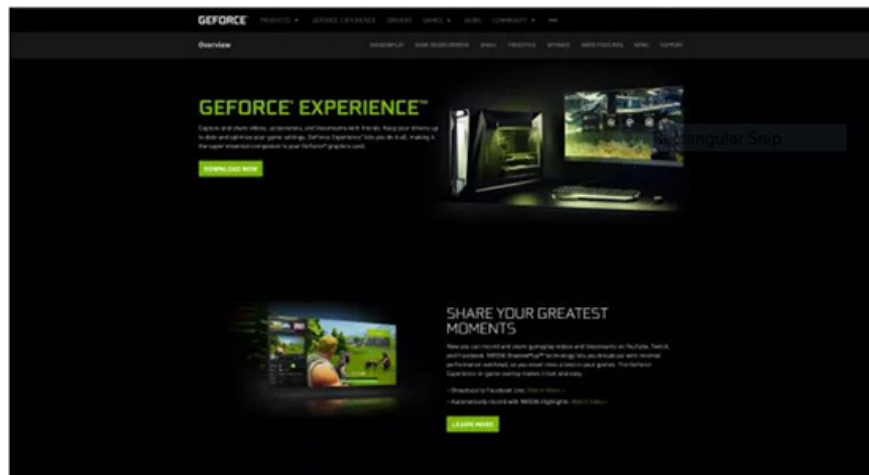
GEFORCE PRODUCTS ▾ GEFORCE EXPERIENCE DRIVERS GAMES ▾ NEWS COMMUNITY ▾

Overview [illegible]

GEFORCE® EXPERIENCE™

Capture and share videos, screenshots, and livestreams with friends. Keep your drivers up to date and optimize your game settings. GeForce Experience™ lets you do it all, making it the super essential companion to your GeForce® graphics card.

DOWNLOAD NOW

Rectangular Snip

SHARE YOUR GREATEST MOMENTS

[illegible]

- Broadcast to Facebook Live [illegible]
- Automatically record with NVIDIA Highlights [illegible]

LEARN MORE